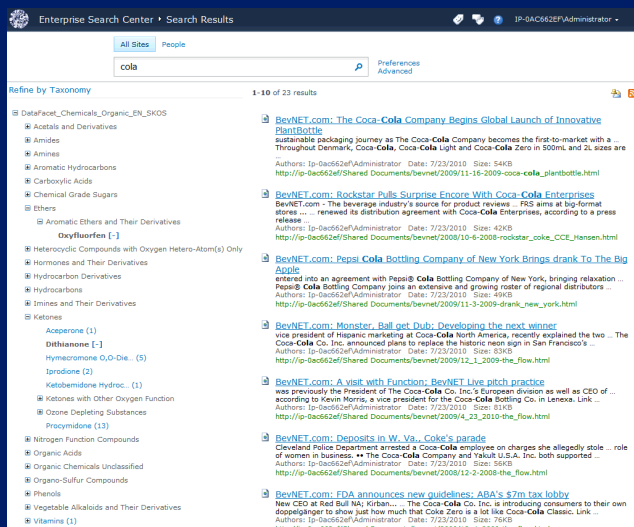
Enterprise Search Center ‣ Search Results

IP-0AC662EF\Administrator ▾

All Sites People

cola

Preferences
Advanced

Refine by Taxonomy

1-10 of 23 results

⊟ DataFacet_Chemicals_Organic_EN_SKOS
⊞ Acetals and Derivatives
⊞ Amides
⊞ Amines
⊞ Aromatic Hydrocarbons
⊞ Carboxylic Acids
⊞ Chemical Grade Sugars
⊟ Ethers
⊟ Aromatic Ethers and Their Derivatives
Oxyfluorfen [-]
⊞ Heterocyclic Compounds with Oxygen Hetero-Atom(s) Only
⊞ Hormones and Their Derivatives
⊞ Hydrocarbon Derivatives
⊞ Hydrocarbons
⊞ Imines and Their Derivatives
⊟ Ketones
Aceperone (1)
Dithianone [-]
Hymecromone O,O-Die... (5)
Iprodione (2)
Ketobemidone Hydroc... (1)
⊞ Ketones with Other Oxygen Function
⊞ Ozone Depleting Substances
Procymidone (13)
⊞ Nitrogen Function Compounds
⊞ Organic Acids
⊞ Organic Chemicals Unclassified
⊞ Organo-Sulfur Compounds
⊞ Phenols
⊞ Vegetable Alkaloids and Their Derivatives
⊞ Vitamins (1)

BevNET.com: The Coca-Cola Company Begins Global Launch of Innovative PlantBottle
sustainable packaging journey as The Coca-Cola Company becomes the first-to-market with a ... Throughout Denmark, Coca-Cola, Coca-Cola Light and Coca-Cola Zero in 500mL and 2L sizes are ...
Authors: Ip-0ac662ef\Administrator Date: 7/23/2010 Size: 54KB
http://ip-0ac662ef/Shared Documents/bevnet/2009/11-16-2009-coca-cola_plantbottle.html

BevNET.com: Rockstar Pulls Surprise Encore With Coca-Cola Enterprises
BevNET.com - The beverage industry's source for product reviews ... FRS aims at big-format stores ... ... renewed its distribution agreement with Coca-Cola Enterprises, according to a press release ...
Authors: Ip-0ac662ef\Administrator Date: 7/23/2010 Size: 42KB
http://ip-0ac662ef/Shared Documents/bevnet/2008/10-6-2008-rockstar_coke_CCE_Hansen.html

BevNET.com: Pepsi Cola Bottling Company of New York Brings drank To The Big Apple
entered into an agreement with Pepsi® Cola Bottling Company of New York, bringing relaxation ... Pepsi® Cola Bottling Company joins an extensive and growing roster of regional distributors ...
Authors: Ip-0ac662ef\Administrator Date: 7/23/2010 Size: 49KB
http://ip-0ac662ef/Shared Documents/bevnet/2009/11-3-2009-drank_new_york.html

BevNET.com: Monster, Ball get Dub; Developing the next winner
vice president of Hispanic marketing at Coca-Cola North America, recently explained the two ... The Coca-Cola Co. Inc. announced plans to replace the historic neon sign in San Francisco's ...
Authors: Ip-0ac662ef\Administrator Date: 7/23/2010 Size: 83KB
http://ip-0ac662ef/Shared Documents/bevnet/2009/12_1_2009-the_flow.html

BevNET.com: A visit with Function; BevNET Live pitch practice
was previously the President of The Coca-Cola Co. Inc.'s European division as well as CEO of ... according to Kevin Morris, a vice president for the Coca-Cola Bottling Co. in Lenexa. Link ...
Authors: Ip-0ac662ef\Administrator Date: 7/23/2010 Size: 81KB
http://ip-0ac662ef/Shared Documents/bevnet/2009/4_23_2010-the_flow.html

BevNET.com: Deposits in W. Va., Coke's parade
Cleveland Police Department arrested a Coca-Cola employee on charges she allegedly stole ... role of women in business. •• The Coca-Cola Company and Yakult U.S.A. Inc. both supported ...
Authors: Ip-0ac662ef\Administrator Date: 7/23/2010 Size: 56KB
http://ip-0ac662ef/Shared Documents/bevnet/2008/12-2-2008-the_flow.html

BevNET.com: FDA announces new guidelines; ABA's $7m tax lobby
New CEO at Red Bull NA; Kirban... ... The Coca-Cola Co. Inc. is introducing consumers to their own doppelgänger to show just how much that Coke Zero is a lot like Coca-Cola Classic. Link ...
Authors: Ip-0ac662ef\Administrator Date: 7/23/2010 Size: 76KB